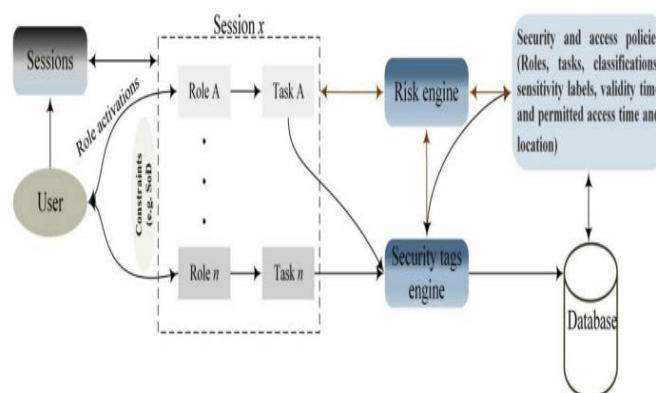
Session $x$

Sessions

Role activations

Role A

Task A

Risk engine

Security and access policie (Roles, tasks, classifications sensitivity labels, validity time and permitted access time and location)

User

Constraints (e.g. SoD)

Role $n$

Task $n$

Security tags engine

Database